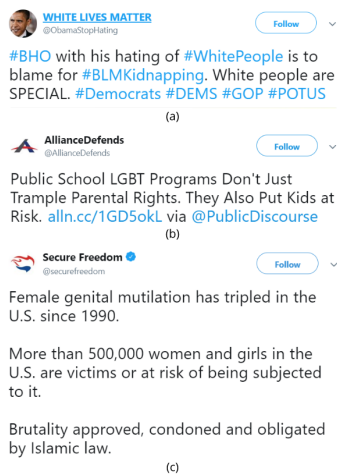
WHITE LIVES MATTER
@ObamaStopHating

Follow

#BHO with his hating of #WhitePeople is to blame for #BLMKidnapping. White people are SPECIAL. #Democrats #DEMS #GOP #POTUS

(a)

AllianceDefends
@AllianceDefends

Follow

Public School LGBT Programs Don't Just Trample Parental Rights. They Also Put Kids at Risk. alln.cc/1GD5okL via @PublicDiscourse

(b)

Secure Freedom
@securefreedom

Follow

Female genital mutilation has tripled in the U.S. since 1990.

More than 500,000 women and girls in the U.S. are victims or at risk of being subjected to it.

Brutality approved, condoned and obligated by Islamic law.

(c)